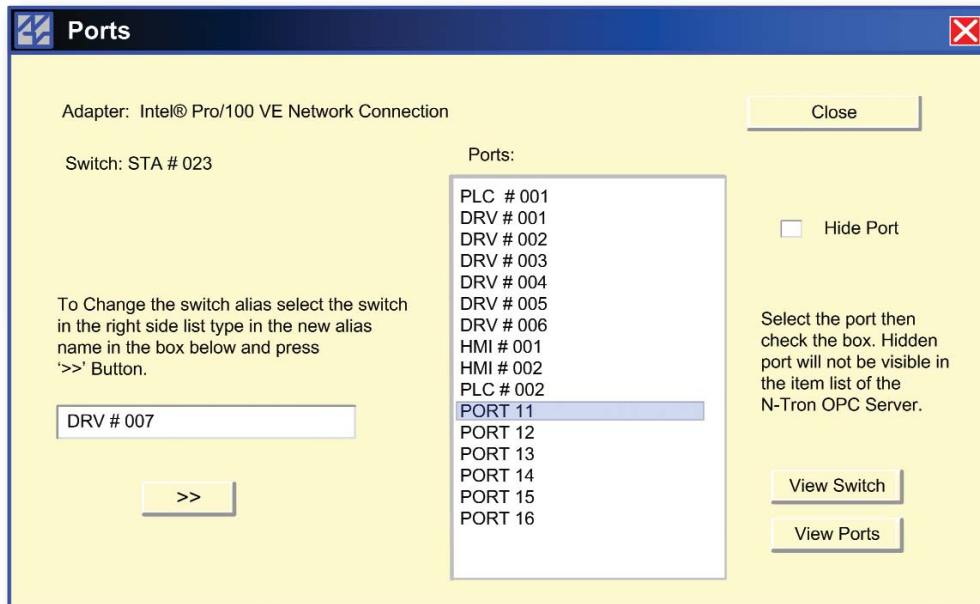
Ports

Adapter: Intel® Pro/100 VE Network Connection

Close

Switch: STA # 023

Ports:

PLC # 001
DRV # 001
DRV # 002
DRV # 003
DRV # 004
DRV # 005
DRV # 006
HMI # 001
HMI # 002
PLC # 002
PORT 11
PORT 12
PORT 13
PORT 14
PORT 15
PORT 16

Hide Port

To Change the switch alias select the switch in the right side list type in the new alias name in the box below and press '>>' Button.

Select the port then check the box. Hidden port will not be visible in the item list of the N-Tron OPC Server.

DRV # 007

>>

View Switch

View Ports